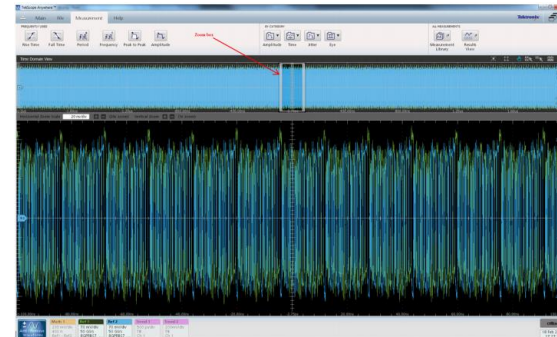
TekScope Anywhere

Main File Measurement Help

Rise Time Fall Time Period Frequency Peak to Peak Amplitude

Amplitude Time Jitter Eye

Measurement Library Results View

Tektronix

Zoom box

Time Domain View

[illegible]